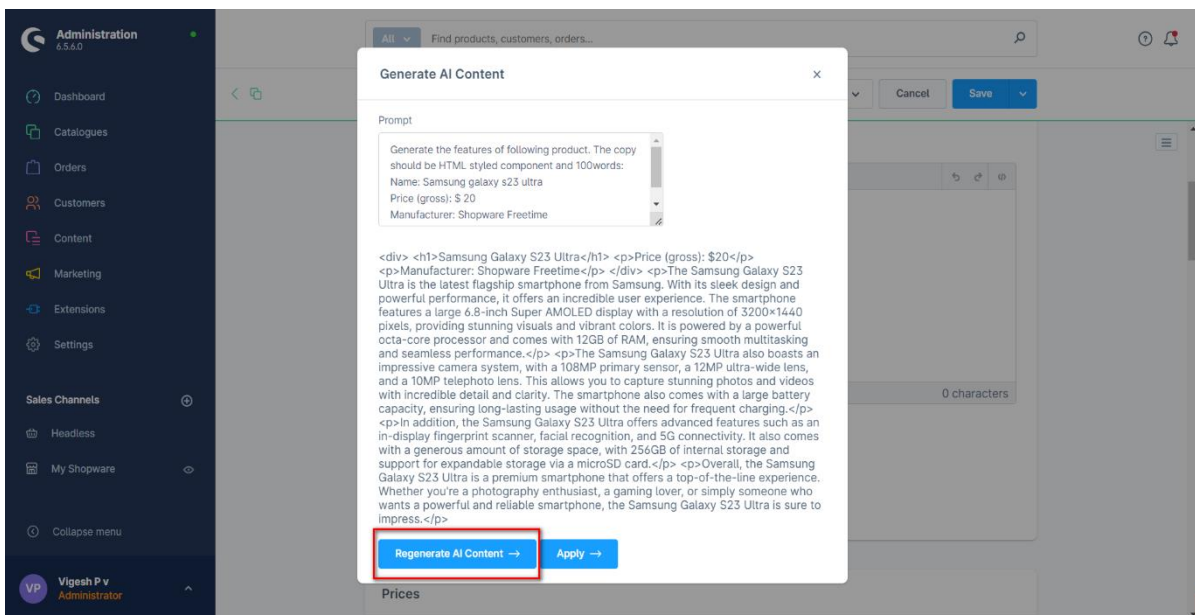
Administration
6.5.6.0

Dashboard
Catalogues
Orders
Customers
Content
Marketing
Extensions
Settings

Sales Channels
Headless
My Shopware

Collapse menu

VP Vigesh P v
Administrator

All
Find products, customers, orders...

Cancel
Save

0 characters

Prices

Generate AI Content
×

Prompt

Generate the features of following product. The copy should be HTML styled component and 100words:
Name: Samsung galaxy s23 ultra
Price (gross): $ 20
Manufacturer: Shopware Freetime

<div> <h1>Samsung Galaxy S23 Ultra</h1> <p>Price (gross): $20</p> <p>Manufacturer: Shopware Freetime</p> </div> <p>The Samsung Galaxy S23 Ultra is the latest flagship smartphone from Samsung. With its sleek design and powerful performance, it offers an incredible user experience. The smartphone features a large 6.8-inch Super AMOLED display with a resolution of 3200×1440 pixels, providing stunning visuals and vibrant colors. It is powered by a powerful octa-core processor and comes with 12GB of RAM, ensuring smooth multitasking and seamless performance.</p> <p>The Samsung Galaxy S23 Ultra also boasts an impressive camera system, with a 108MP primary sensor, a 12MP ultra-wide lens, and a 10MP telephoto lens. This allows you to capture stunning photos and videos with incredible detail and clarity. The smartphone also comes with a large battery capacity, ensuring long-lasting usage without the need for frequent charging.</p> <p>In addition, the Samsung Galaxy S23 Ultra offers advanced features such as an in-display fingerprint scanner, facial recognition, and 5G connectivity. It also comes with a generous amount of storage space, with 256GB of internal storage and support for expandable storage via a microSD card.</p> <p>Overall, the Samsung Galaxy S23 Ultra is a premium smartphone that offers a top-of-the-line experience. Whether you're a photography enthusiast, a gaming lover, or simply someone who wants a powerful and reliable smartphone, the Samsung Galaxy S23 Ultra is sure to impress.</p>

Regenerate AI Content →
Apply →